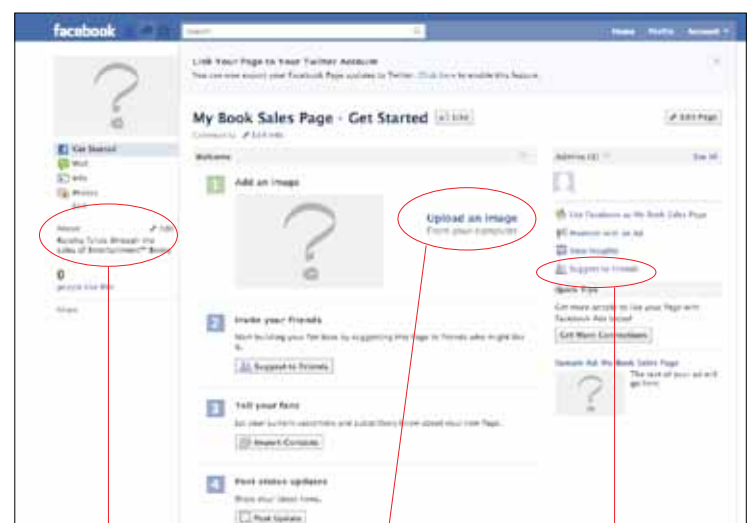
facebook

Search

Home Profile Account

Link Your Page to Your Twitter Account
You can now export your Facebook Page updates to Twitter. Click here to enable this feature.

My Book Sales Page - Get Started

Edit

Edit Page

Get Started
Wall
Info
Photos

About
Edit
Reaching Turtle Through the Sales of Entertainment Books

0
people like this

Welcome

1 Add an image

Upload an image
From your computer

2 Invite your friends
Start building your fan base by suggesting this Page to friends who might like it.
Suggest to Friends

3 Tell your fans
Let your current customers and subscribers know about your new Page.
Import Contacts

4 Post status updates
Share your latest news.
Post Update

Admins (1)
See All

Use Facebook as My Book Sales Page
Promote with an Ad
View Insights
Suggest to Friends

Quick Tips
Get more people to like your Page with Facebook Ads today!
Get More Connections

Sample Ad: My Book Sales Page
The text of your ad will go here.